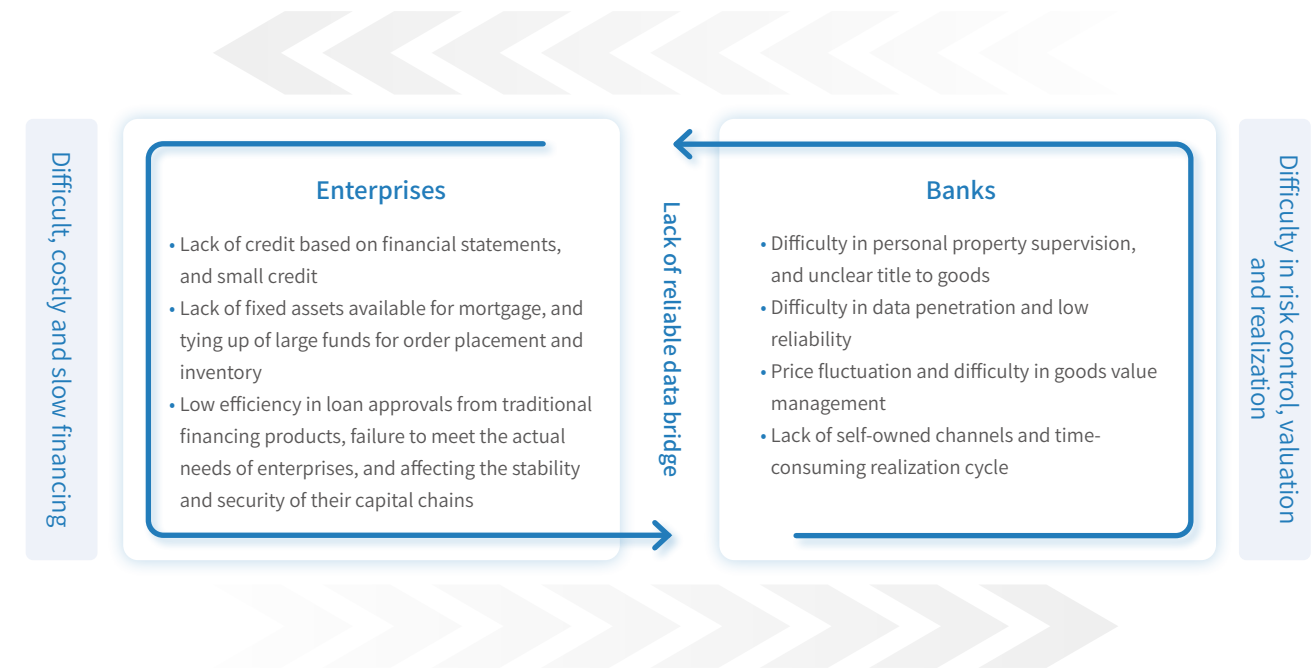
Difficult, costly and slow financing

Enterprises

• Lack of credit based on financial statements, and small credit
• Lack of fixed assets available for mortgage, and tying up of large funds for order placement and inventory
• Low efficiency in loan approvals from traditional financing products, failure to meet the actual needs of enterprises, and affecting the stability and security of their capital chains

Lack of reliable data bridge

Banks

• Difficulty in personal property supervision, and unclear title to goods
• Difficulty in data penetration and low reliability
• Price fluctuation and difficulty in goods value management
• Lack of self-owned channels and time-consuming realization cycle

Difficulty in risk control, valuation and realization